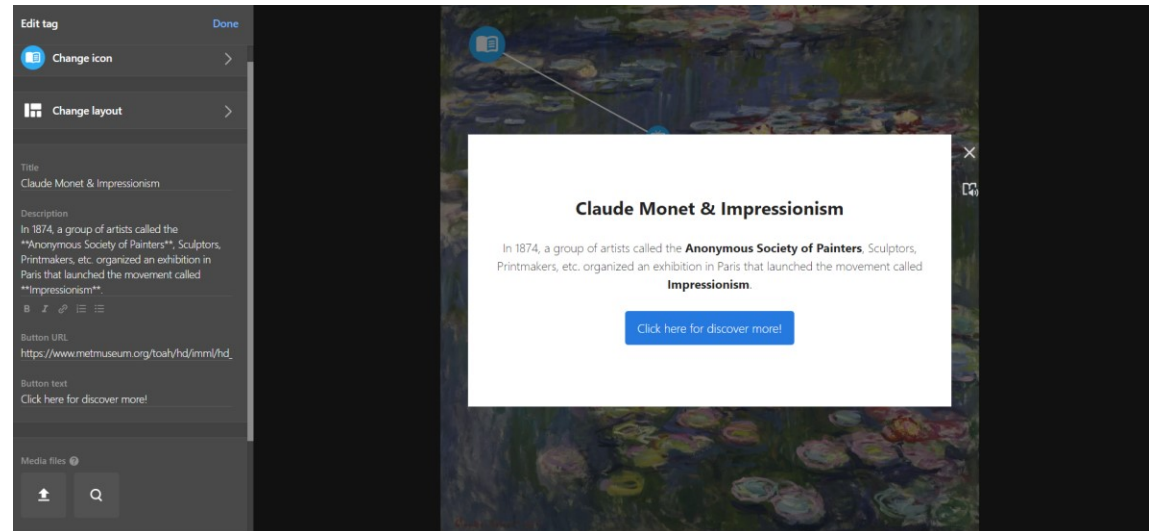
Edit tag
Done

Change icon

Change layout

Title
Claude Monet & Impressionism

Description
In 1874, a group of artists called the **Anonymous Society of Painters**, Sculptors, Printmakers, etc. organized an exhibition in Paris that launched the movement called **Impressionism**.

B I

Button URL
https://www.metmuseum.org/toah/hd/imml/hd_

Button text
Click here for discover more!

Media files

Claude Monet & Impressionism

In 1874, a group of artists called the **Anonymous Society of Painters**, Sculptors, Printmakers, etc. organized an exhibition in Paris that launched the movement called **Impressionism**.

Click here for discover more!